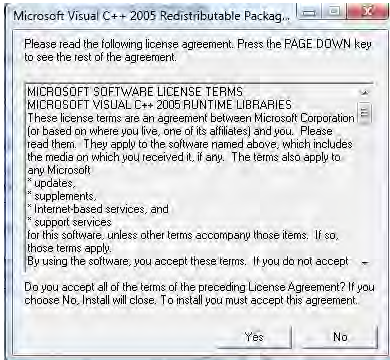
Microsoft Visual C++ 2005 Redistributable Packag...

Please read the following license agreement. Press the PAGE DOWN key to see the rest of the agreement.

MICROSOFT SOFTWARE LICENSE TERMS
MICROSOFT VISUAL C++ 2005 RUNTIME LIBRARIES
These license terms are an agreement between Microsoft Corporation (or based on where you live, one of its affiliates) and you. Please read them. They apply to the software named above, which includes the media on which you received it, if any. The terms also apply to any Microsoft
* updates,
* supplements,
* Internet-based services, and
* support services
for this software, unless other terms accompany those items. If so, those terms apply.
By using the software, you accept these terms. If you do not accept

Do you accept all of the terms of the preceding License Agreement? If you choose No, Install will close. To install you must accept this agreement.

Yes
No